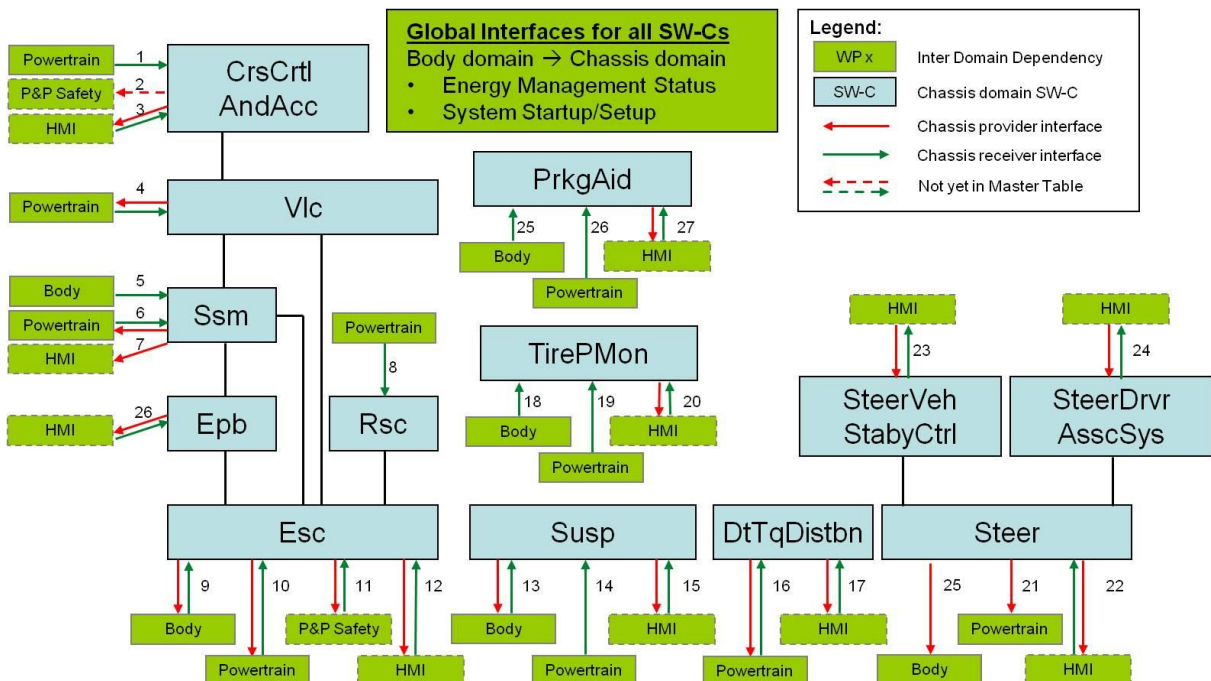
Global Interfaces for all SW-Cs
Body domain → Chassis domain
• Energy Management Status
• System Startup/Setup

Legend:
WP x Inter Domain Dependency
SW-C Chassis domain SW-C
Chassis provider interface
Chassis receiver interface
Not yet in Master Table

Powertrain 1
P&P Safety 2
HMI 3
CrsCrtl AndAcc

Powertrain 4
Vlc

Body 5
Powertrain 6
HMI 7
Ssm

HMI 26
Epb

Powertrain 8
Rsc

PrkgAid
25 Body
26 Powertrain
27 HMI

TirePMon
18 Body
19 Powertrain
20 HMI

HMI 23
SteerVeh StabyCtrl

HMI 24
SteerDrvr AsscSys

Esc
9 Body
10 Powertrain
11 P&P Safety
12 HMI

Susp
13 Body
14 Powertrain
15 HMI

DtTqDistbn
16 Powertrain
17 HMI

Steer
25 Body
21 Powertrain
22 HMI